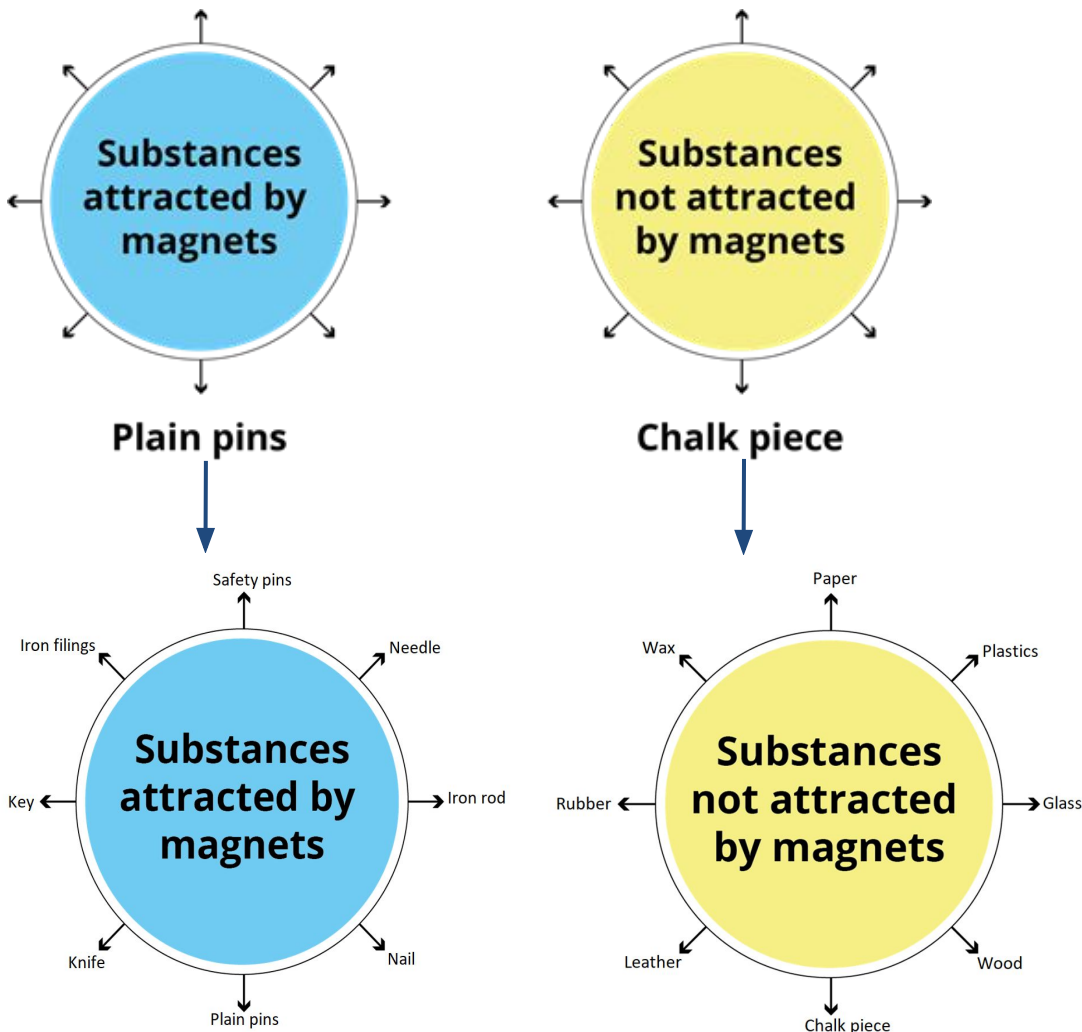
Substances attracted by magnets

Substances not attracted by magnets

Plain pins

Chalk piece

Safety pins
Iron filings
Needle
Key
Substances attracted by magnets
Iron rod
Knife
Nail
Plain pins

Paper
Wax
Plastics
Rubber
Substances not attracted by magnets
Glass
Leather
Wood
Chalk piece